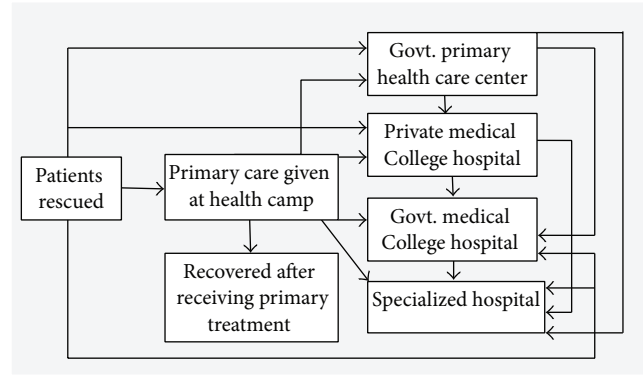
Patients rescued

Primary care given at health camp

Recovered after receiving primary treatment

Govt. primary health care center

Private medical College hospital

Govt. medical College hospital

Specialized hospital